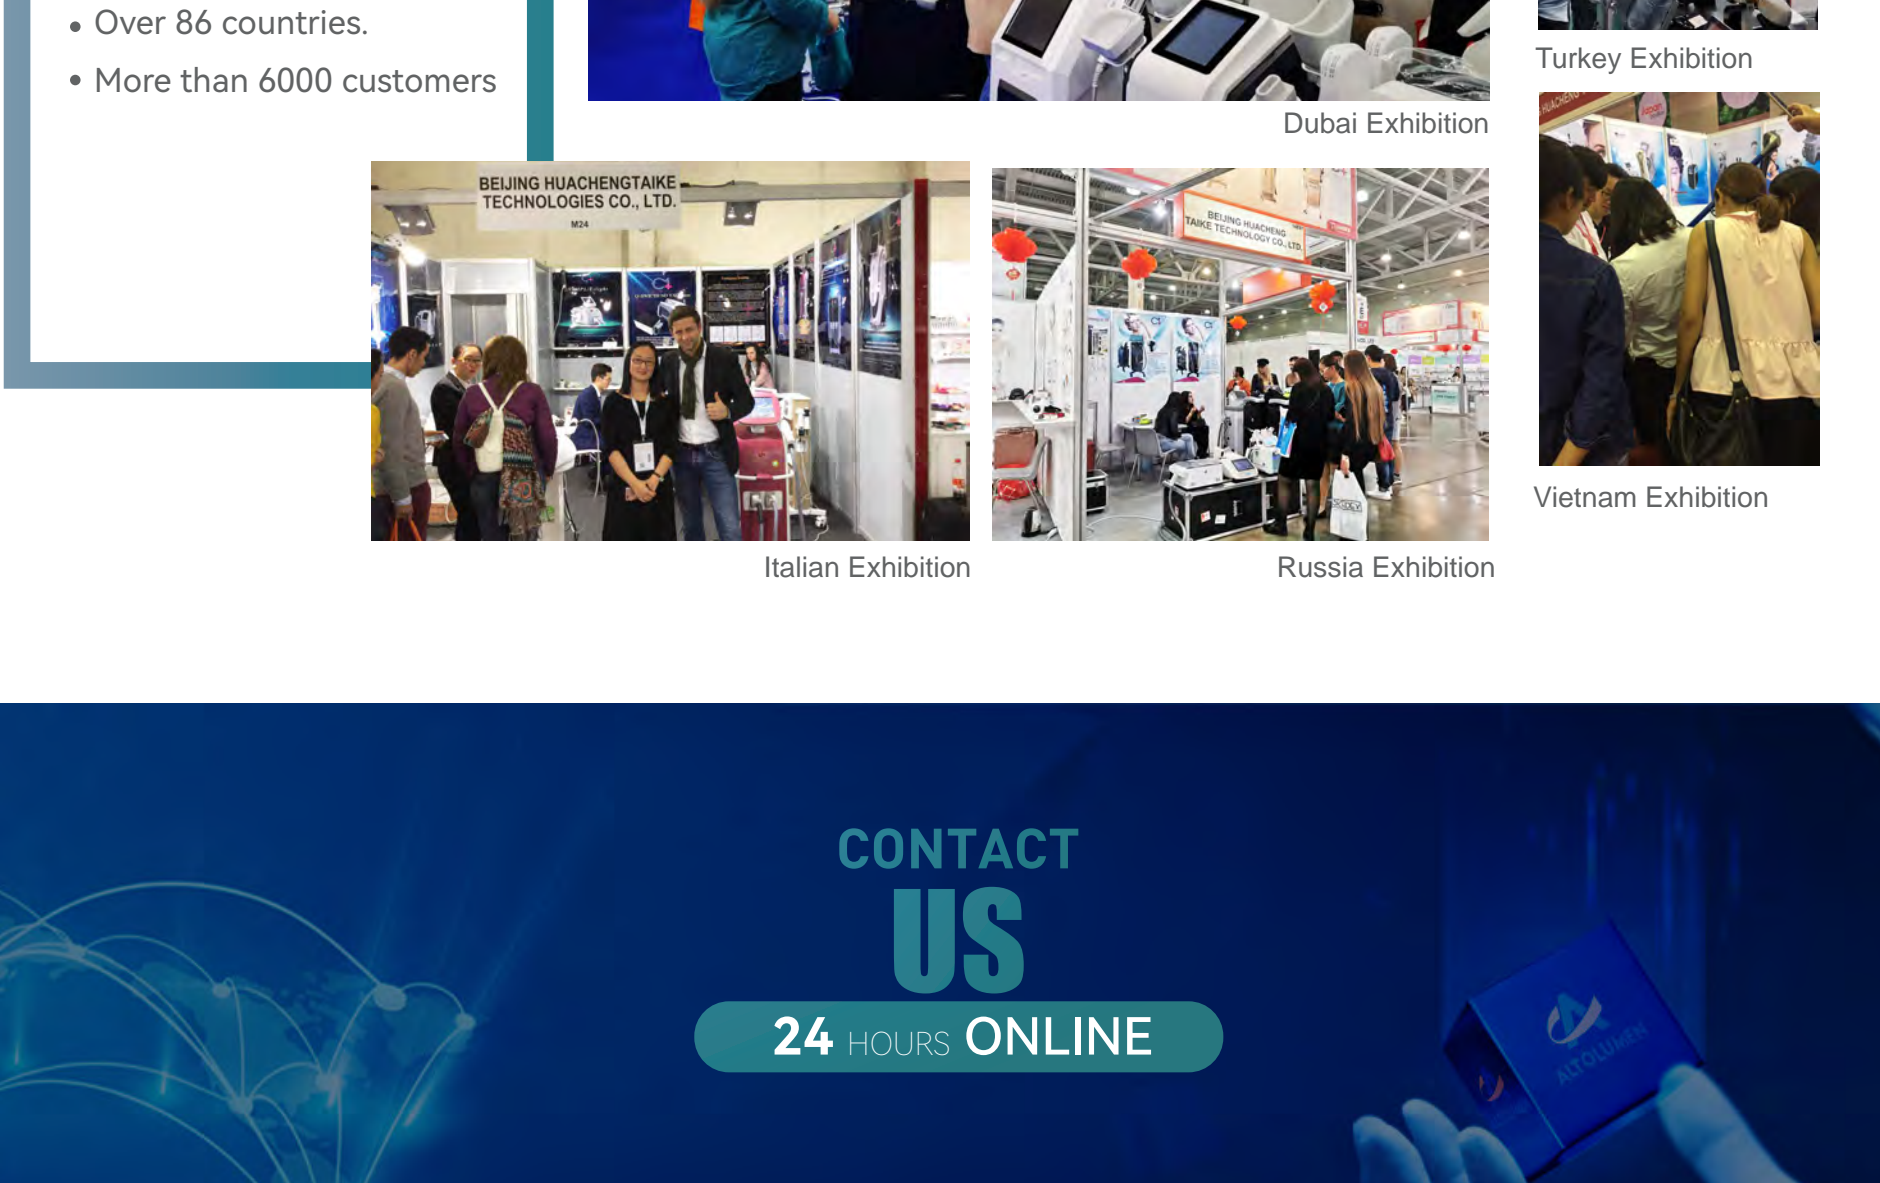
• Over 86 countries.

• More than 6000 customers

Dubai Exhibition

Turkey Exhibition

BEIJING HUACHENGTAIKE TECHNOLOGIES CO., LTD.

M24

BEIJING HUACHENG TAIKE TECHNOLOGY CO., LTD.

Italian Exhibition

Russia Exhibition

Vietnam Exhibition

CONTACT

US

24 HOURS ONLINE

ALTOLUMEN